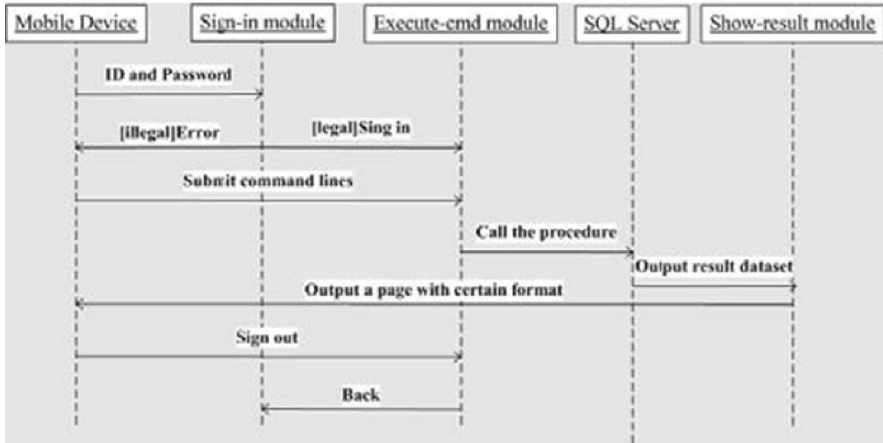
Mobile Device

Sign-in module

Execute-cmd module

SQL Server

Show-result module

ID and Password

[illegal]Error

[legal]Sing in

Submit command lines

Call the procedure

Output result dataset

Output a page with certain format

Sign out

Back